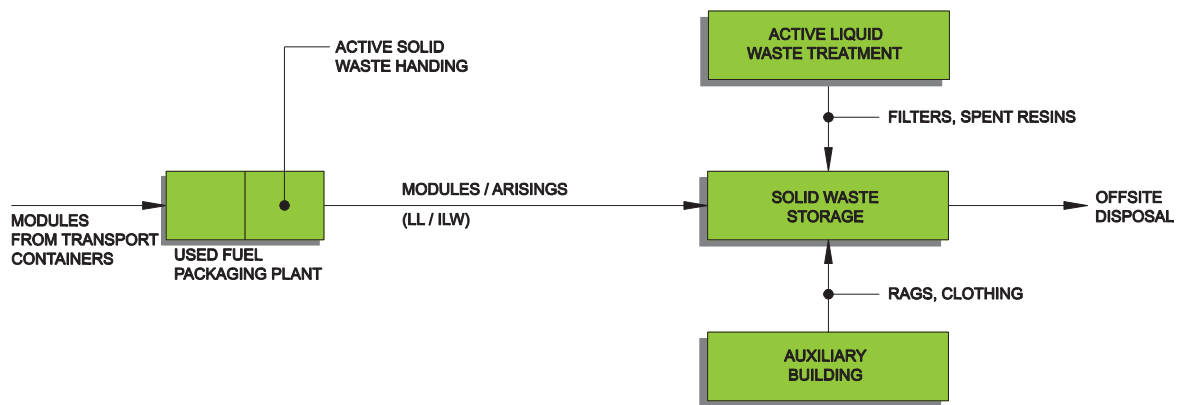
ACTIVE SOLID WASTE HANDING

ACTIVE LIQUID WASTE TREATMENT

FILTERS, SPENT RESINS

MODULES FROM TRANSPORT CONTAINERS

USED FUEL PACKAGING PLANT

MODULES / ARISINGS

(LL / ILW)

SOLID WASTE STORAGE

OFFSITE DISPOSAL

RAGS, CLOTHING

AUXILIARY BUILDING